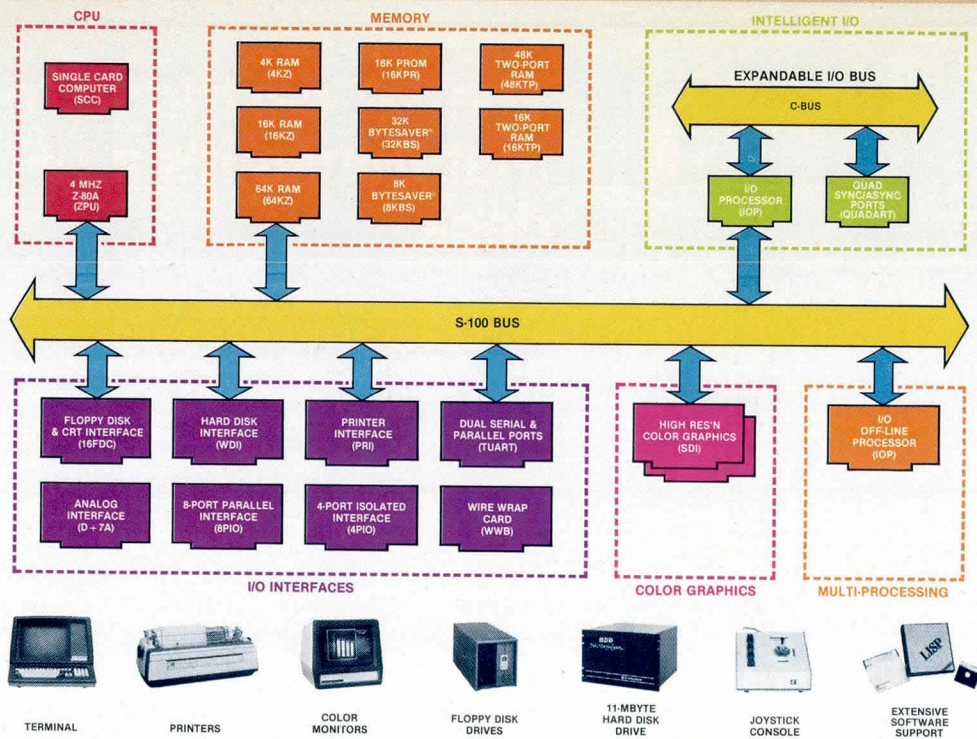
CPU

SINGLE CARD COMPUTER (SCC)

4 MHZ Z-80A (ZPU)

MEMORY

4K RAM (4KZ)

16K PROM (16KPR)

48K TWO-PORT RAM (48KTP)

16K RAM (16KZ)

32K BYTESAVER® (32KBS)

16K TWO-PORT RAM (16KTP)

64K RAM (64KZ)

8K BYTESAVER® (8KBS)

INTELLIGENT I/O

EXPANDABLE I/O BUS

C-BUS

I/O PROCESSOR (IOP)

QUAD SYNC/ASYNC PORTS (QUADART)

S-100 BUS

FLOPPY DISK & CRT INTERFACE (16FDC)

HARD DISK INTERFACE (WDI)

PRINTER INTERFACE (PRI)

DUAL SERIAL & PARALLEL PORTS (TUART)

ANALOG INTERFACE (D+7A)

8-PORT PARALLEL INTERFACE (8PIO)

4-PORT ISOLATED INTERFACE (4PIO)

WIRE WRAP CARD (WWB)

I/O INTERFACES

HIGH RES'N COLOR GRAPHICS (SDI)

COLOR GRAPHICS

I/O OFF-LINE PROCESSOR (IOP)

MULTI-PROCESSING

LISP

TERMINAL

PRINTERS

COLOR MONITORS

FLOPPY DISK DRIVES

11-MBYTE HARD DISK DRIVE

JOYSTICK CONSOLE

EXTENSIVE SOFTWARE SUPPORT